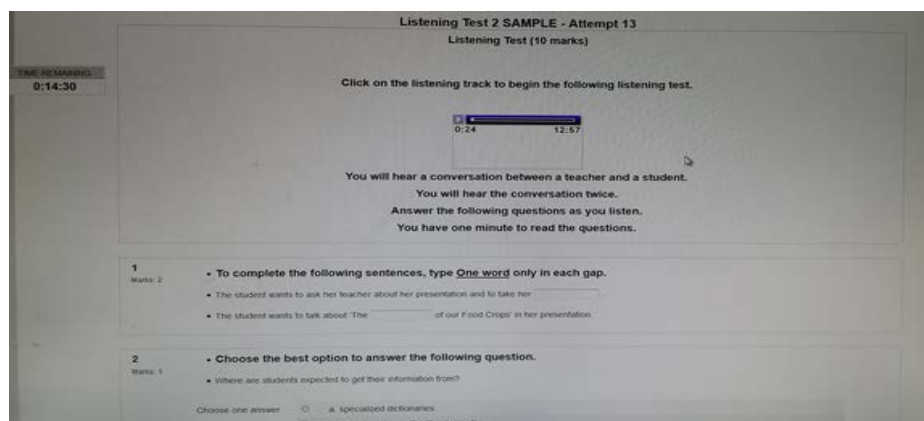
Listening Test 2 SAMPLE - Attempt 13

Listening Test (10 marks)

TIME REMAINING
0:14:30

Click on the listening track to begin the following listening test.

0:24 12:57

You will hear a conversation between a teacher and a student.
You will hear the conversation twice.
Answer the following questions as you listen.
You have one minute to read the questions.

1
Marks: 2

• To complete the following sentences, type One word only in each gap.

• The student wants to ask her teacher about her presentation and to take her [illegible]

• The student wants to talk about 'The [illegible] of our Food Crops' in her presentation

2
Marks: 1

• Choose the best option to answer the following question.

• Where are students expected to get their information from?

Choose one answer a. specialized dictionaries